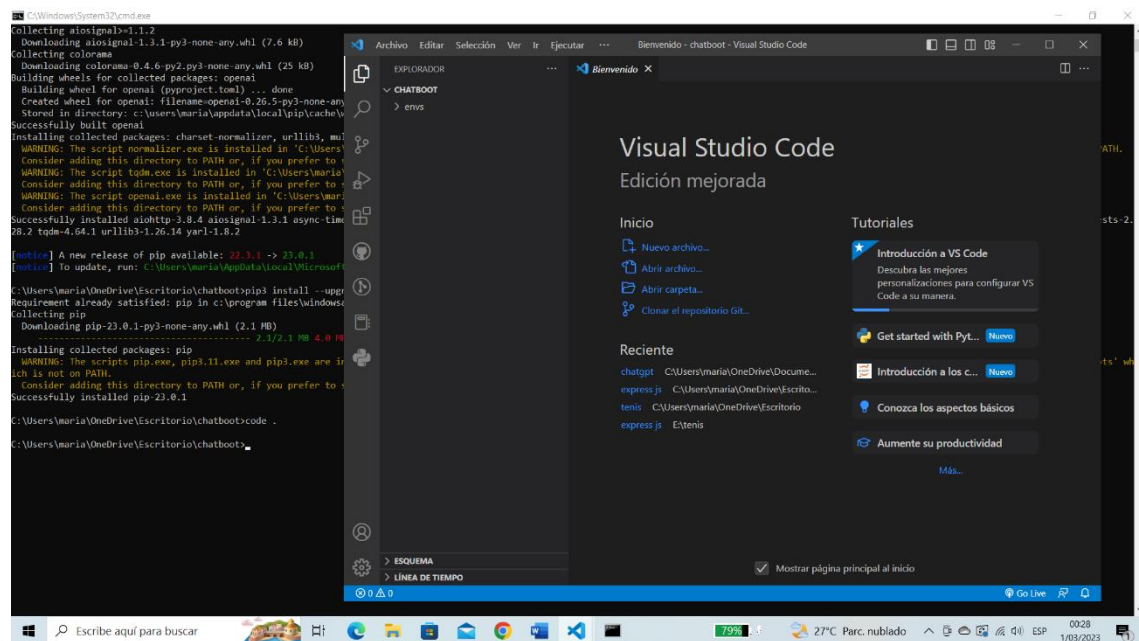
C:\Windows\System32\cmd.exe

Collecting aiosignal>=1.1.2
Downloading aiosignal-1.3.1-py3-none-any.whl (7.6 kB)
Collecting colorama
Downloading colorama-0.4.6-py2.py3-none-any.whl (25 kB)
Building wheels for collected packages: openai
Building wheel for openai (pyproject.toml) ... done
Created wheel for openai: filename=openai-0.26.5-py3-none-any
Stored in directory: c:\users\maria\appdata\local\pip\cache\
Successfully built openai
Installing collected packages: charset-normalizer, urllib3, mul
WARNING: The script normalizer.exe is installed in 'C:\Users\
Consider adding this directory to PATH or, if you prefer to
WARNING: The script tqdm.exe is installed in 'C:\Users\maria\
Consider adding this directory to PATH or, if you prefer to
WARNING: The script openai.exe is installed in 'C:\Users\mari
Consider adding this directory to PATH or, if you prefer to
Successfully installed aiohttp-3.8.4 aiosignal-1.3.1 async-tim
28.2 tqdm-4.64.1 urllib3-1.26.14 yarl-1.8.2

[notice] A new release of pip available: 22.3.1 -> 23.0.1
[notice] To update, run: C:\Users\maria\AppData\Local\Microsoft

C:\Users\maria\OneDrive\Escritorio\chatboot>pip3 install --upgr
Requirement already satisfied: pip in c:\program files\windowsa
Collecting pip
Downloading pip-23.0.1-py3-none-any.whl (2.1 MB)
2.3/2.1 MB 4.0 M
Installing collected packages: pip
WARNING: The scripts pip.exe, pip3.11.exe and pip3.exe are in
ich is not on PATH.
Consider adding this directory to PATH or, if you prefer to
Successfully installed pip-23.0.1

C:\Users\maria\OneDrive\Escritorio\chatboot>code .

C:\Users\maria\OneDrive\Escritorio\chatboot>

ATH.
sts-2.
ts' wh

Archivo Editar Selección Ver Ir Ejecutar ··· Bienvenido - chatboot - Visual Studio Code

EXPLORADOR ···
CHATBOOT
> envs

Bienvenido ×

Visual Studio Code
Edición mejorada

Inicio
Nuevo archivo...
Abrir archivo...
Abrir carpeta...
Clonar el repositorio Git...

Reciente
chatgpt C:\Users\maria\OneDrive\Docume...
express js C:\Users\maria\OneDrive\Escrito...
tenis C:\Users\maria\OneDrive\Escritorio
express js E:\tenis

Tutoriales
Introducción a VS Code
Descubra las mejores personalizaciones para configurar VS Code a su manera.
Get started with Pyt... Nuevo
Introducción a los c... Nuevo
Conozca los aspectos básicos
Aumente su productividad
Más...

Mostrar página principal al inicio

> ESQUEMA
> LÍNEA DE TIEMPO
⊗ 0 ⚠ 0
Go Live

Escribe aquí para buscar
79%
27°C Parc. nublado
ESP
00:28
1/03/2023